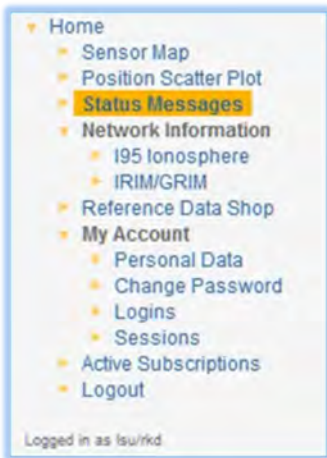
Home
Sensor Map
Position Scatter Plot
Status Messages
Network Information
I95 Ionosphere
IRIM/GRIM
Reference Data Shop
My Account
Personal Data
Change Password
Logins
Sessions
Active Subscriptions
Logout

Logged in as lsu/rkd